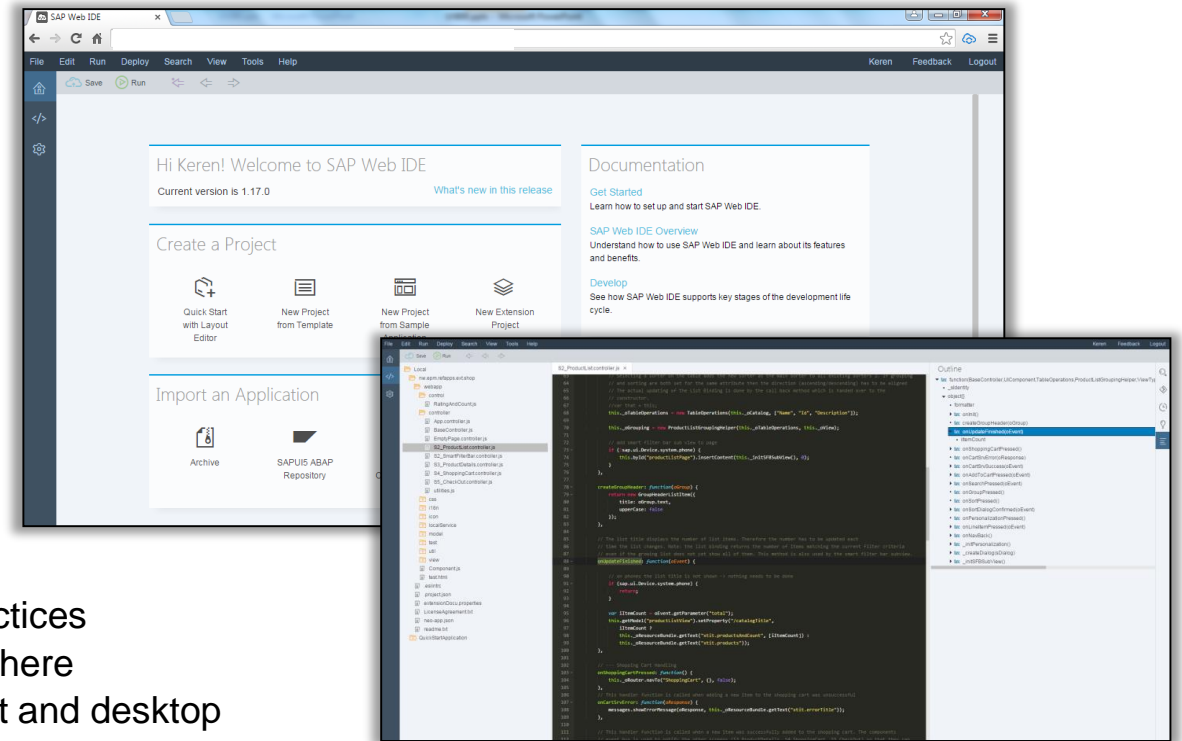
SAP Web IDE

File Edit Run Deploy Search View Tools Help Keren Feedback Logout

Save Run

Hi Keren! Welcome to SAP Web IDE

Current version is 1.17.0

What's new in this release

Create a Project

Quick Start with Layout Editor

New Project from Template

New Project from Sample Application

New Extension Project

Import an Application

Archive

SAPUI5 ABAP Repository

Documentation

Get Started

Learn how to set up and start SAP Web IDE.

SAP Web IDE Overview

Understand how to use SAP Web IDE and learn about its features and benefits.

Develop

See how SAP Web IDE supports key stages of the development life cycle.

File Edit Run Deploy Search View Tools Help Keren Feedback Logout

Save Run

S2_ProductList.controller.js

Outline

ctices
here
t and desktop